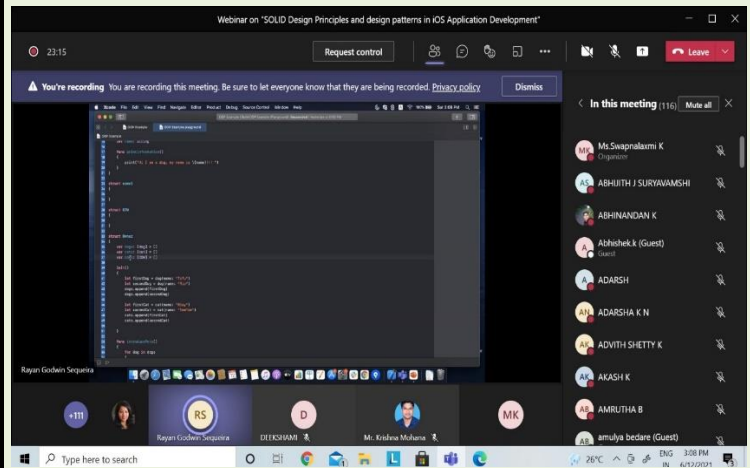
Webinar on "SOLID Design Principles and design patterns in iOS Application Development"

23:15

Request control

Leave

You're recording You are recording this meeting. Be sure to let everyone know that they are being recorded. Privacy policy

Dismiss

In this meeting (116) Mute all

Ms.Swapnalaxmi K
Organizer

ABHIJITH J SURYAVAMSHI

ABHINANDAN K

Abhishek.k (Guest)
Guest

ADARSH

ADARSHA K N

ADVITH SHETTY K

AKASH K

AMRUTHA B

amulya bedare (Guest)

Rayan Godwin Sequeira

+111

RS
Rayan Godwin Sequeira

D
DEEKSHAMI

Mr. Krishna Mohana

MK

Type here to search

26°C

ENG IN

3:08 PM
6/12/2021